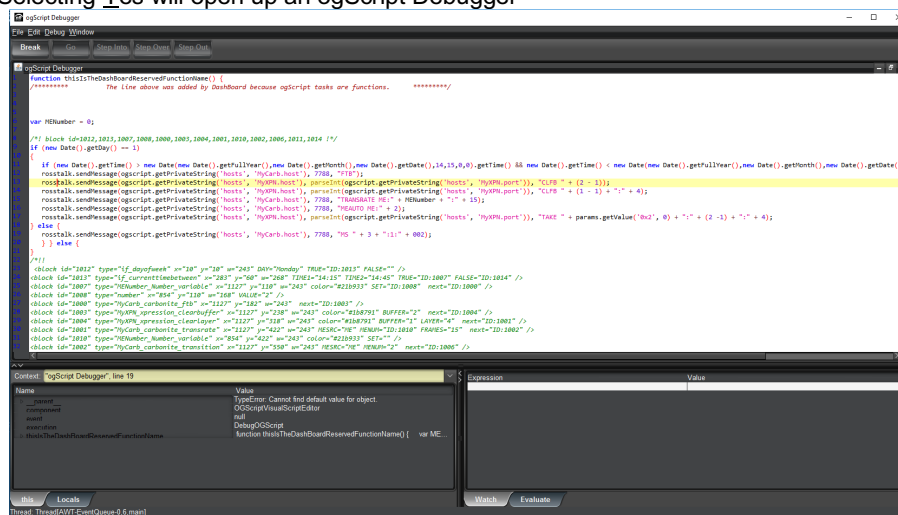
Selecting Yes will open up an ogScript Debugger

ogScript Debugger

File Edit Debug Window

Break Go Step Into Step Over Step Out

ogScript Debugger

function thisIsTheDashBoardReservedFunctionName() {
/********* The line above was added by DashBoard because ogScript tasks are functions. ********/

var MENumber = 0;

/*! block id=1012,1013,1007,1008,1000,1003,1004,1001,1010,1002,1006,1011,1014 !*/
if (new Date().getDay() == 1)
{
if (new Date().getTime() > new Date(new Date().getFullYear(),new Date().getMonth(),new Date().getDate(),14,15,0,0).getTime() && new Date().getTime() < new Date(new Date().getFullYear(),new Date().getMonth(),new Date().getDate(
rosstalk.sendMessage(ogscript.getPrivateString('hosts', 'MyCarb.host'), 7788, "FTB");
rosstalk.sendMessage(ogscript.getPrivateString('hosts', 'MyXPN.host'), parseInt(ogscript.getPrivateString('hosts', 'MyXPN.port')), "CLFB " + (2 - 1));
rosstalk.sendMessage(ogscript.getPrivateString('hosts', 'MyXPN.host'), parseInt(ogscript.getPrivateString('hosts', 'MyXPN.port')), "CLFB " + (1 - 1) + ":" + 4);
rosstalk.sendMessage(ogscript.getPrivateString('hosts', 'MyCarb.host'), 7788, "TRANSRATE ME:" + MENumber + ":" + 15);
rosstalk.sendMessage(ogscript.getPrivateString('hosts', 'MyCarb.host'), 7788, "MEAUTO ME:" + 2);
rosstalk.sendMessage(ogscript.getPrivateString('hosts', 'MyXPN.host'), parseInt(ogscript.getPrivateString('hosts', 'MyXPN.port')), "TAKE " + params.getValue('0x2', 0) + ":" + (2 -1) + ":" + 4);
} else {
rosstalk.sendMessage(ogscript.getPrivateString('hosts', 'MyCarb.host'), 7788, "MS " + 3 + ":1:" + 002);
} } else {
}
/*!!
<block id="1012" type="if_dayofweek" x="10" y="10" w="243" DAY="Monday" TRUE="ID:1013" FALSE="" />
<block id="1013" type="if_currenttimebetween" x="283" y="60" w="268" TIME1="14:15" TIME2="14:45" TRUE="ID:1007" FALSE="ID:1014" />
<block id="1007" type="MENumber_Number_variable" x="1127" y="110" w="243" color="#21b933" SET="ID:1008" next="ID:1000" />
<block id="1008" type="number" x="854" y="110" w="168" VALUE="2" />
<block id="1000" type="MyCarb_carbonite_ftb" x="1127" y="182" w="243" next="ID:1003" />
<block id="1003" type="MyXPN_xpression_clearbuffer" x="1127" y="238" w="243" color="#1b8791" BUFFER="2" next="ID:1004" />
<block id="1004" type="MyXPN_xpression_clearlayer" x="1127" y="318" w="243" color="#1b8791" BUFFER="1" LAYER="4" next="ID:1001" />
<block id="1001" type="MyCarb_carbonite_transrate" x="1127" y="422" w="243" MESRC="ME" MENUM="ID:1010" FRAMES="15" next="ID:1002" />
<block id="1010" type="MENumber_Number_variable" x="854" y="422" w="243" color="#21b933" SET="" />
<block id="1002" type="MyCarb_carbonite_transition" x="1127" y="550" w="243" MESRC="ME" MENUM="2" next="ID:1006" />

Context "ogScript Debugger", line 19

| Name | Value |
|---|---|
| __parent__ | TypeError: Cannot find default value for object. |
| component | OGScriptVisualScriptEditor |
| event | null |
| execution | DebugOGScript |
| thisIsTheDashBoardReservedFunctionName | function thisIsTheDashBoardReservedFunctionName() { var ME... |

| Expression | Value |
|---|---|

this Locals

Watch Evaluate

Thread: Thread[AWT-EventQueue-0,6,main]